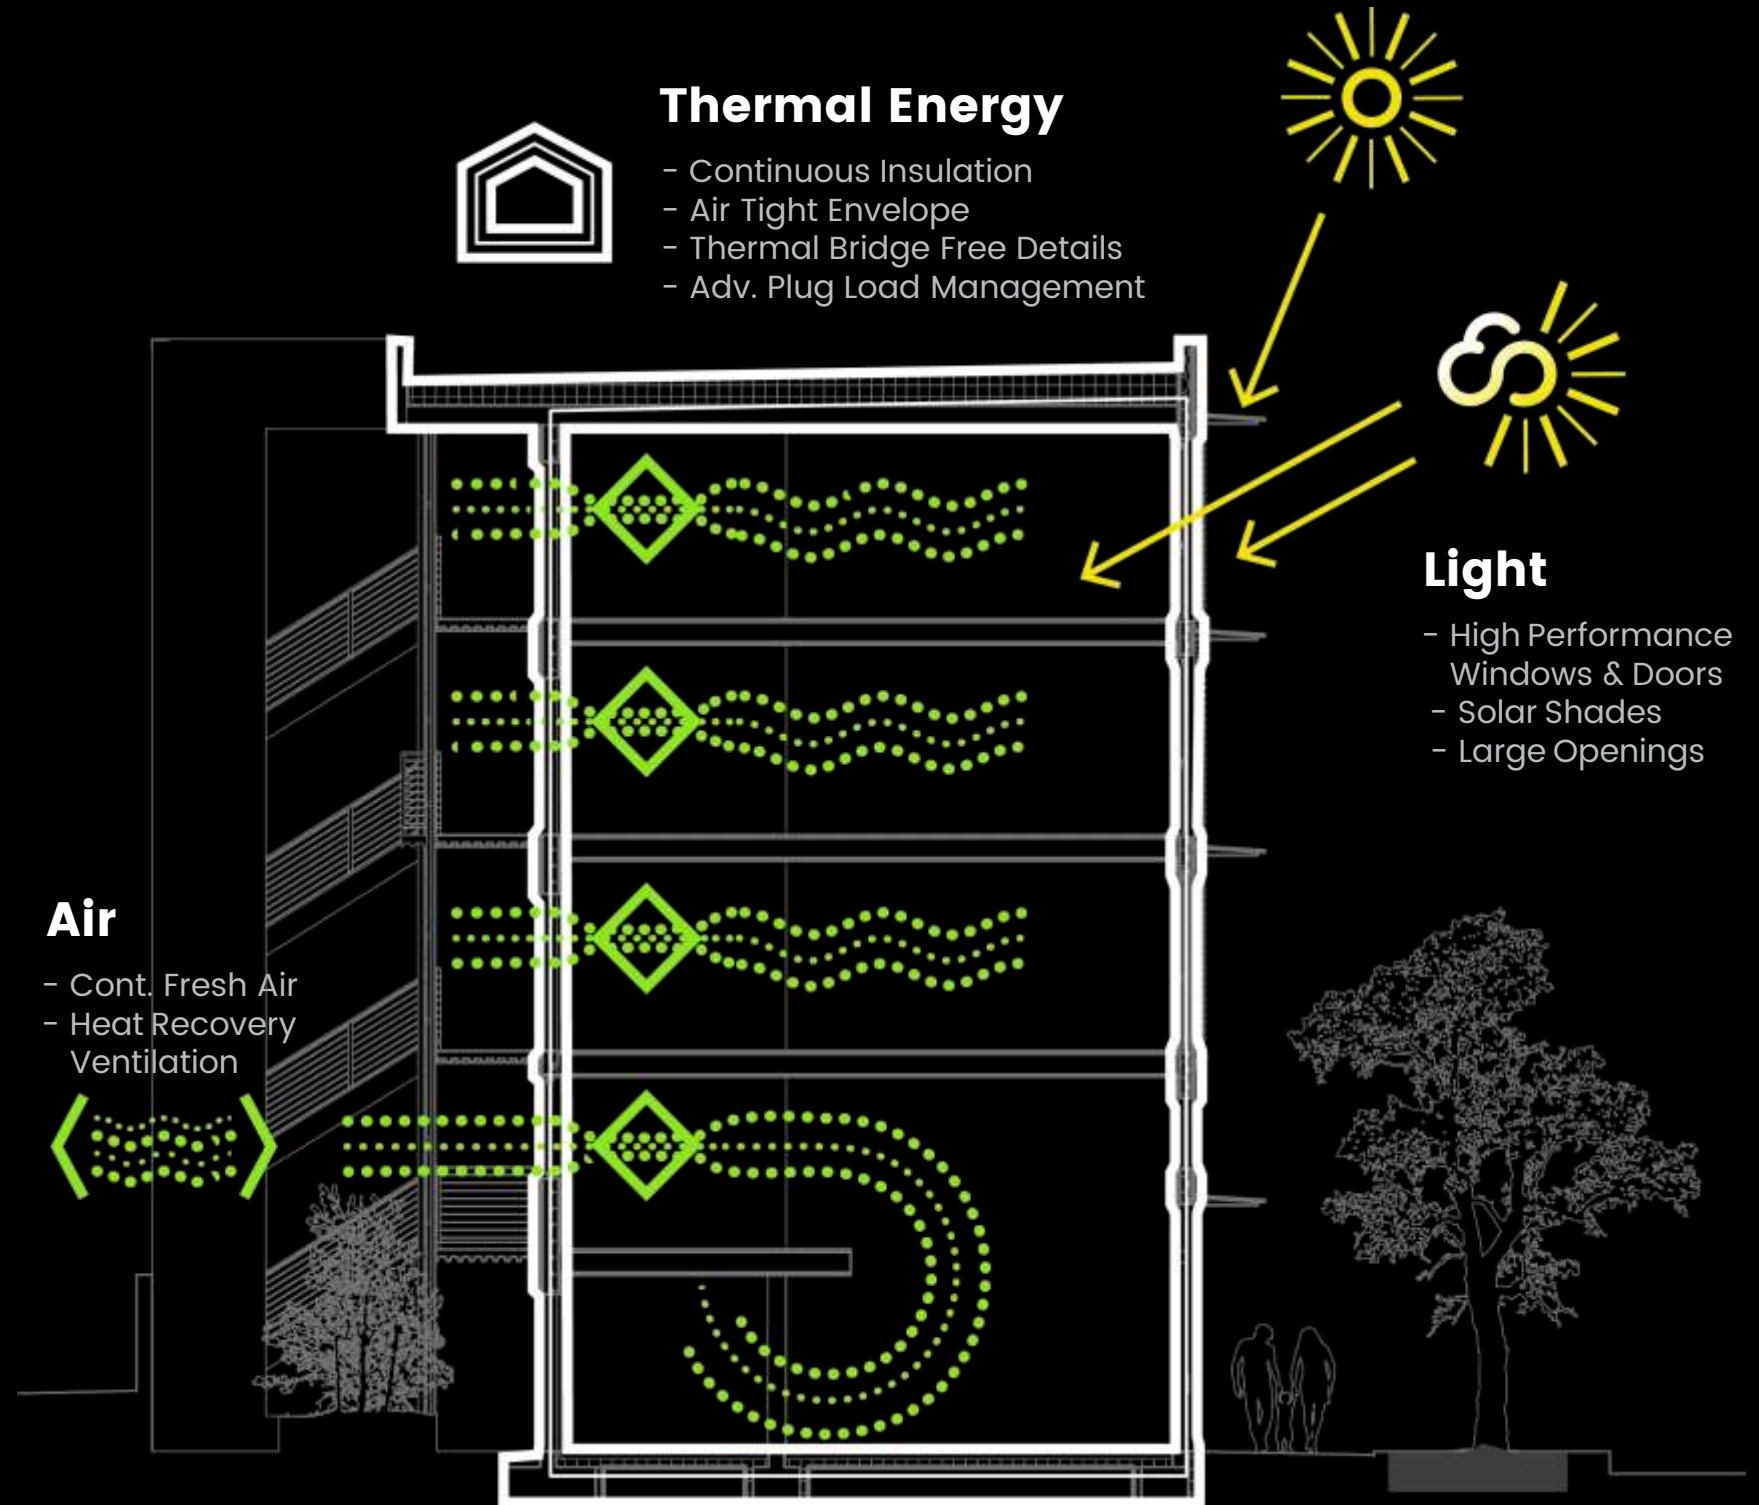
Thermal Energy

- Continuous Insulation
- Air Tight Envelope
- Thermal Bridge Free Details
- Adv. Plug Load Management

Light

- High Performance Windows & Doors
- Solar Shades
- Large Openings

Air

- Cont. Fresh Air
- Heat Recovery Ventilation